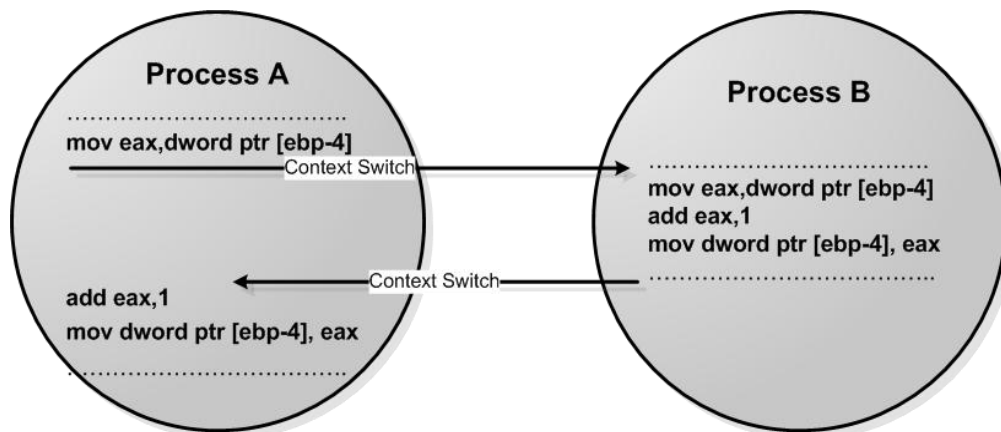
Process A

.................................

mov eax,dword ptr [ebp-4]

Context Switch

Process B

.................................

mov eax,dword ptr [ebp-4]
add eax,1
mov dword ptr [ebp-4], eax

.................................

Context Switch

add eax,1
mov dword ptr [ebp-4], eax

.................................